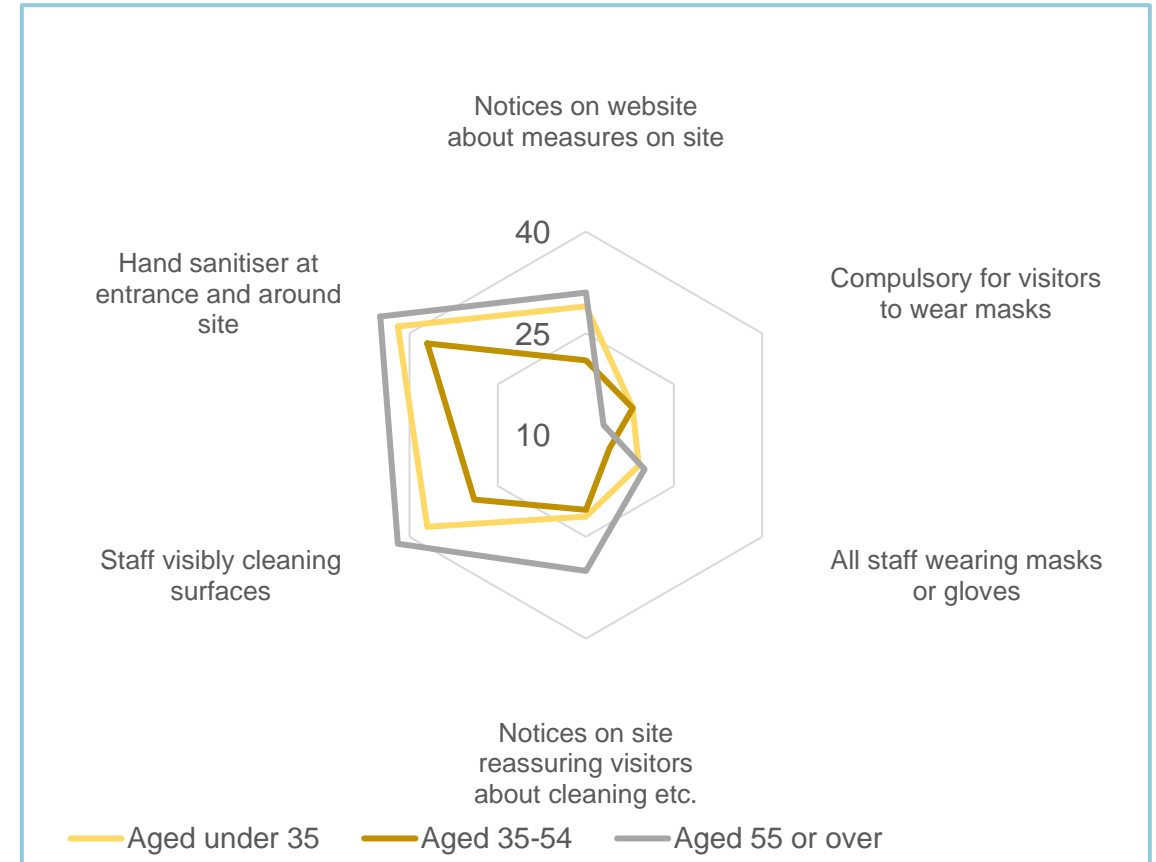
Notices on website about measures on site

40

Hand sanitiser at entrance and around site

Compulsory for visitors to wear masks

25

10

Staff visibly cleaning surfaces

All staff wearing masks or gloves

Notices on site reassuring visitors about cleaning etc.

Aged under 35
Aged 35-54
Aged 55 or over